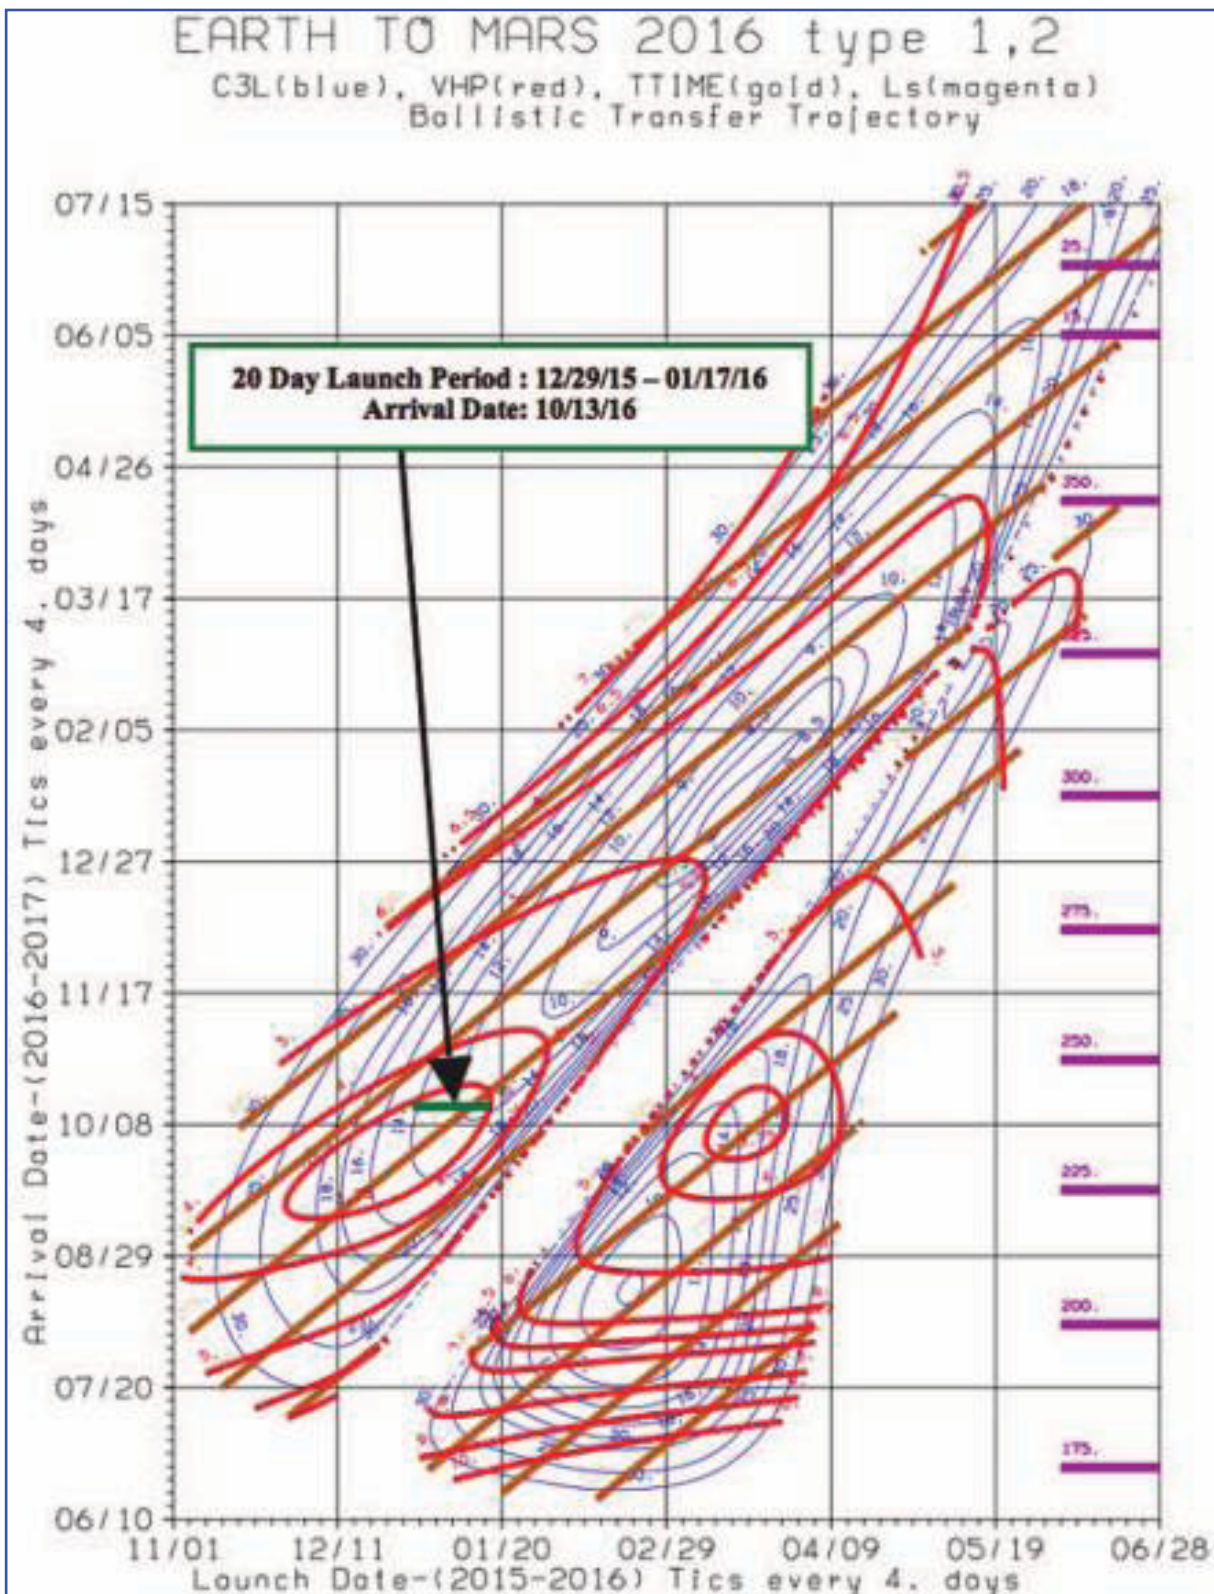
EARTH TO MARS 2016 type 1,2
C3L(blue), VHP(red), TTIME(gold), Ls(magenta)
Ballistic Transfer Trajectory

20 Day Launch Period : 12/29/15 – 01/17/16
Arrival Date: 10/13/16

07/15
06/05
04/26
03/17
02/05
12/27
11/17
10/08
08/29
07/20
06/10

Arrival Date-(2016-2017) Tics every 4. days

11/01 12/11 01/20 02/29 04/09 05/19 06/28
Launch Date-(2015-2016) Tics every 4. days

25.
15.
350.
325.
300.
275.
250.
225.
200.
175.